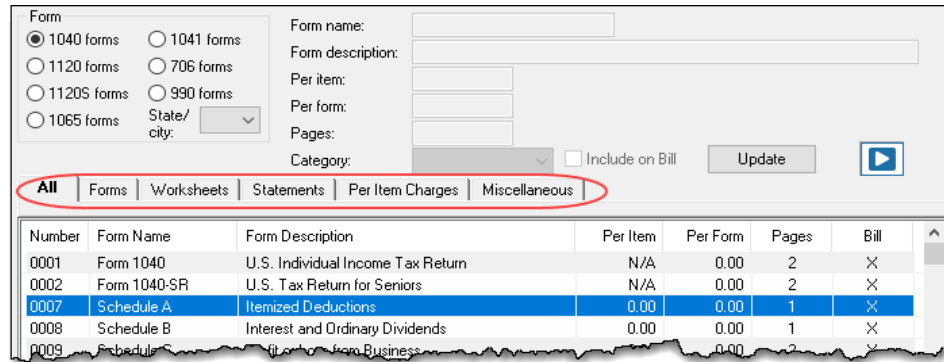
Form

1040 forms
1041 forms
1120 forms
706 forms
1120S forms
990 forms
1065 forms
State/ city:

Form name:
Form description:
Per item:
Per form:
Pages:
Category:
Include on Bill
Update

All | Forms | Worksheets | Statements | Per Item Charges | Miscellaneous

| Number | Form Name | Form Description | Per Item | Per Form | Pages | Bill |
|---|---|---|---|---|---|---|
| 0001 | Form 1040 | U.S. Individual Income Tax Return | N/A | 0.00 | 2 | X |
| 0002 | Form 1040-SR | U.S. Tax Return for Seniors | N/A | 0.00 | 2 | X |
| 0007 | Schedule A | Itemized Deductions | 0.00 | 0.00 | 1 | X |
| 0008 | Schedule B | Interest and Ordinary Dividends | 0.00 | 0.00 | 1 | X |
| 0009 | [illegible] | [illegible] from Business | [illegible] | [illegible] | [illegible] | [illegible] |